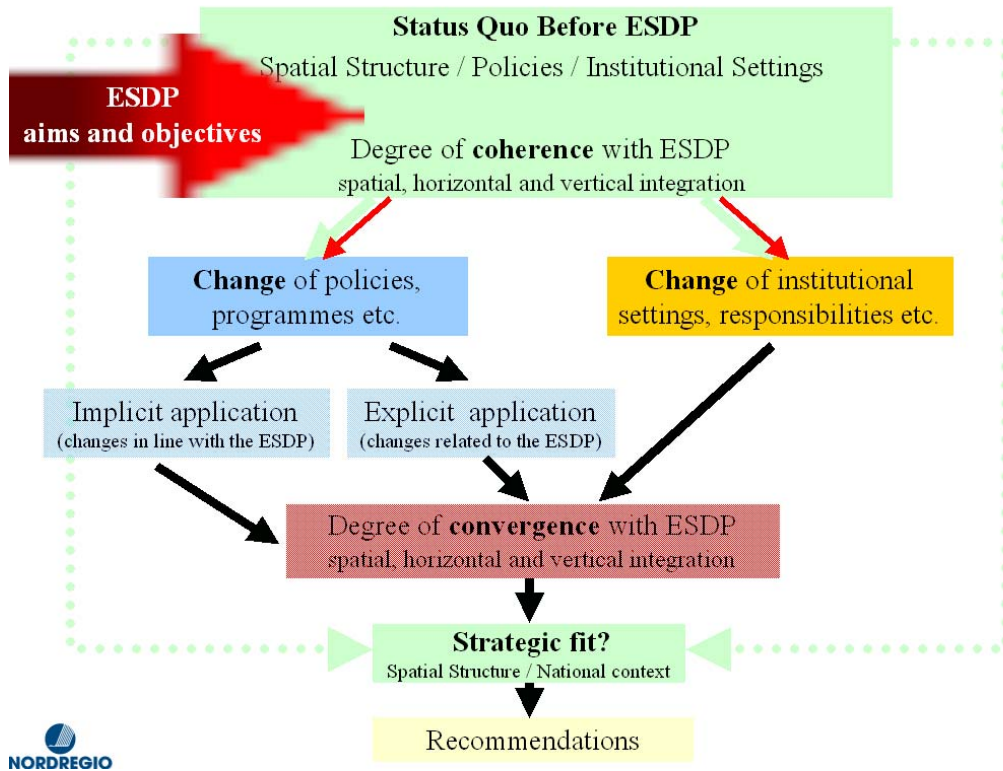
Status Quo Before ESDP

Spatial Structure / Policies / Institutional Settings

ESDP aims and objectives

Degree of coherence with ESDP
spatial, horizontal and vertical integration

Change of policies, programmes etc.

Change of institutional settings, responsibilities etc.

Implicit application
(changes in line with the ESDP)

Explicit application
(changes related to the ESDP)

Degree of convergence with ESDP
spatial, horizontal and vertical integration

Strategic fit?
Spatial Structure / National context

Recommendations

NORDREGIO